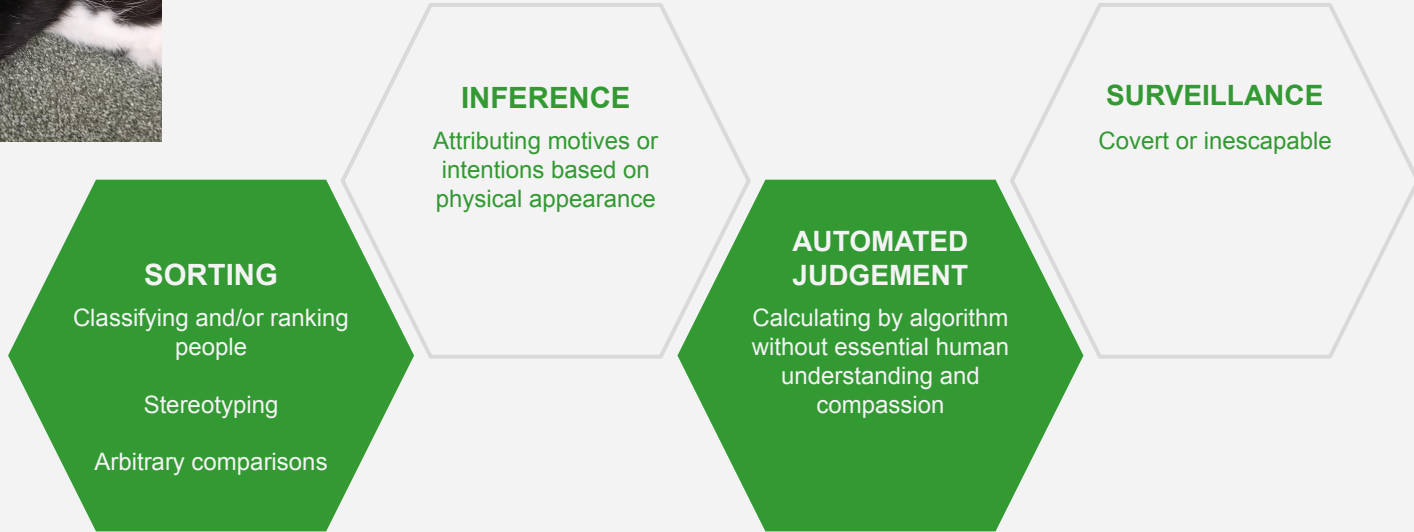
SORTING

Classifying and/or ranking people

Stereotyping

Arbitrary comparisons

INFERENCE

Attributing motives or intentions based on physical appearance

AUTOMATED JUDGEMENT

Calculating by algorithm without essential human understanding and compassion

SURVEILLANCE

Covert or inescapable